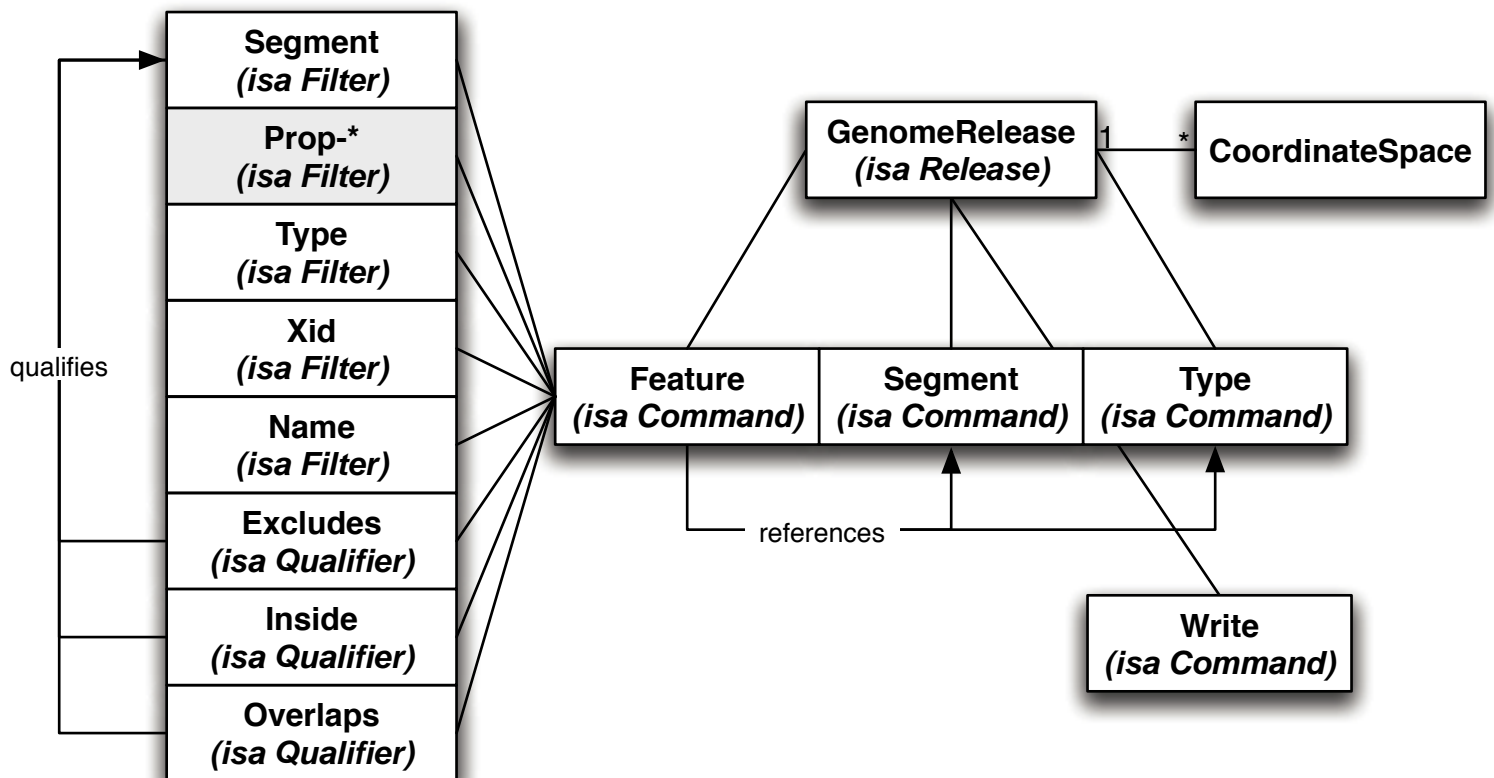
Segment
(isa Filter)

Prop-*
(isa Filter)

Type
(isa Filter)

Xid
(isa Filter)

Name
(isa Filter)

Excludes
(isa Qualifier)

Inside
(isa Qualifier)

Overlaps
(isa Qualifier)

qualifies

GenomeRelease
(isa Release)

1

*

CoordinateSpace

Feature
(isa Command)

Segment
(isa Command)

Type
(isa Command)

references

Write
(isa Command)